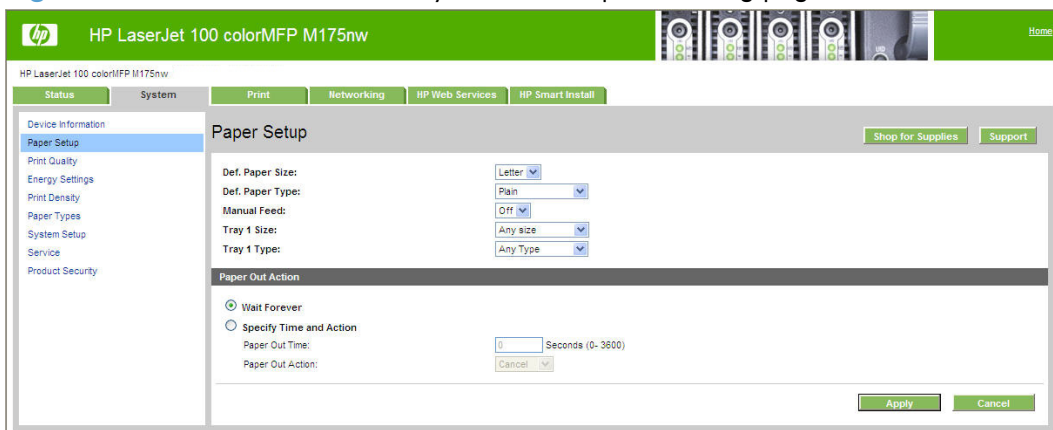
HP LaserJet 100 colorMFP M175nw

Home

HP LaserJet 100 colorMFP M175nw

Status | System | Print | Networking | HP Web Services | HP Smart Install

Device Information
Paper Setup
Print Quality
Energy Settings
Print Density
Paper Types
System Setup
Service
Product Security

Paper Setup

Shop for Supplies | Support

Def. Paper Size: Letter
Def. Paper Type: Plain
Manual Feed: Off
Tray 1 Size: Any size
Tray 1 Type: Any Type

Paper Out Action

Wait Forever
Specify Time and Action
Paper Out Time: 0 Seconds (0- 3600)
Paper Out Action: Cancel

Apply | Cancel